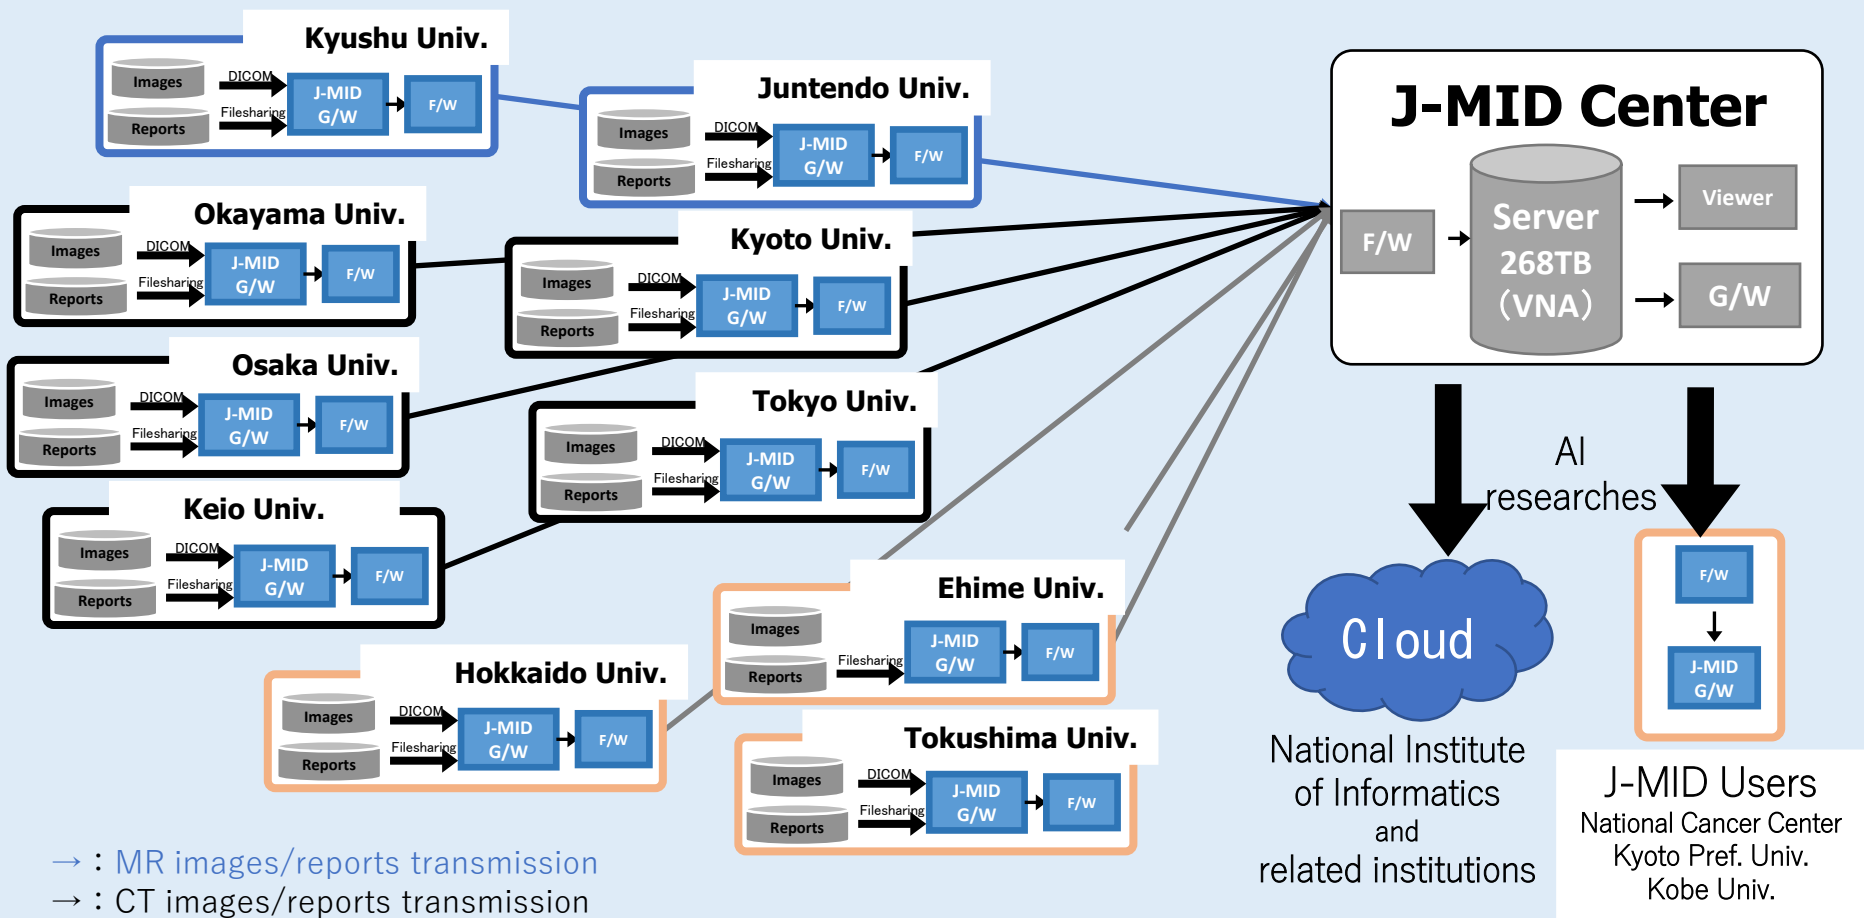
Kyushu Univ.
Images
Reports
DICOM
Filesharing
J-MID G/W
F/W

Juntendo Univ.
Images
Reports
DICOM
Filesharing
J-MID G/W
F/W

Okayama Univ.
Images
Reports
DICOM
Filesharing
J-MID G/W
F/W

Kyoto Univ.
Images
Reports
DICOM
Filesharing
J-MID G/W
F/W

Osaka Univ.
Images
Reports
DICOM
Filesharing
J-MID G/W
F/W

Tokyo Univ.
Images
Reports
DICOM
Filesharing
J-MID G/W
F/W

Keio Univ.
Images
Reports
DICOM
Filesharing
J-MID G/W
F/W

Ehime Univ.
Images
Reports
Filesharing
J-MID G/W
F/W

Hokkaido Univ.
Images
Reports
DICOM
Filesharing
J-MID G/W
F/W

Tokushima Univ.
Images
Reports
DICOM
Filesharing
J-MID G/W
F/W

J-MID Center
F/W
Server 268TB (VNA)
Viewer
G/W

AI researches

Cloud

National Institute of Informatics and related institutions

F/W
J-MID G/W

J-MID Users
National Cancer Center
Kyoto Pref. Univ.
Kobe Univ.

→ : MR images/reports transmission
→ : CT images/reports transmission